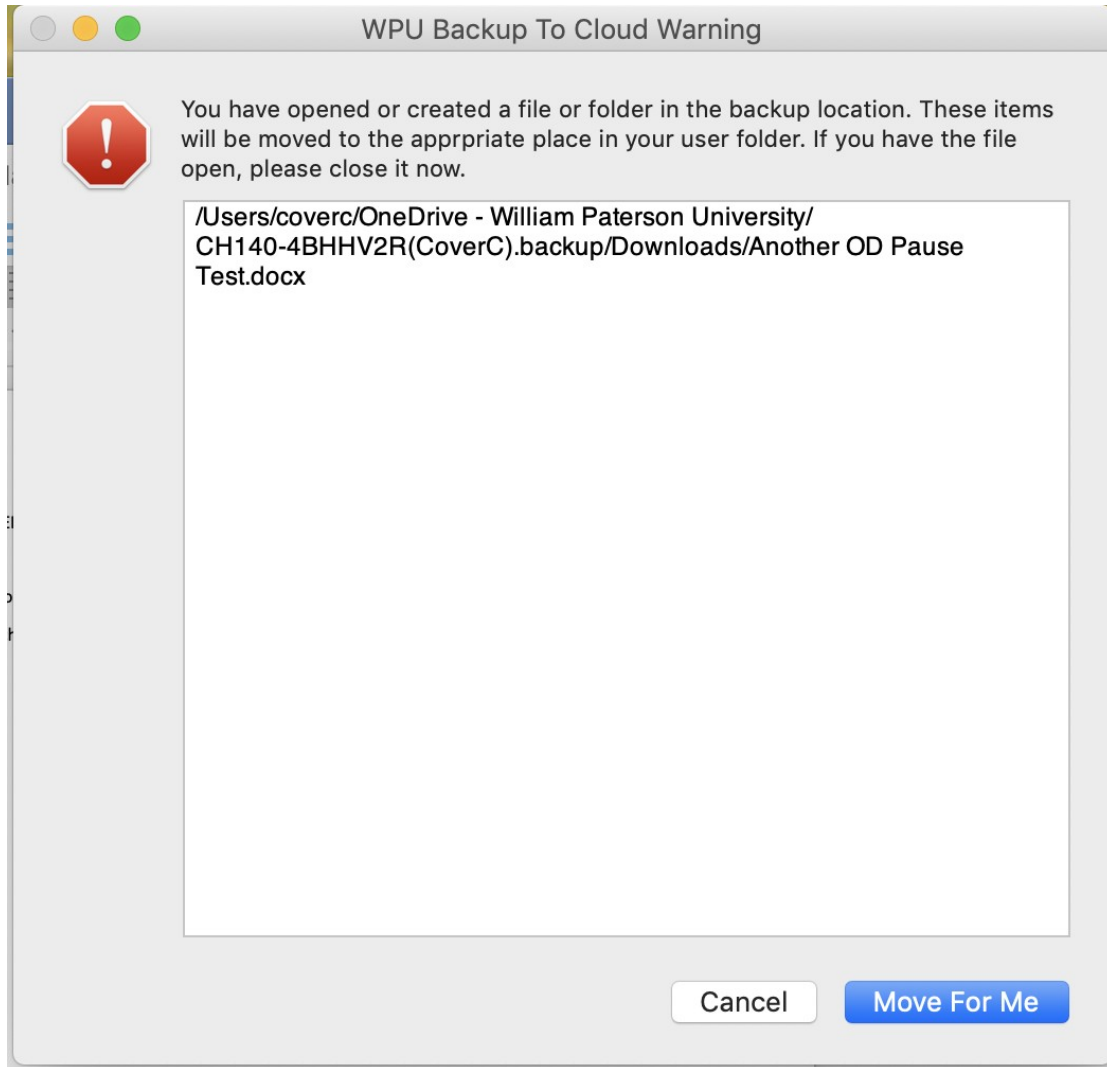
WPU Backup To Cloud Warning

You have opened or created a file or folder in the backup location. These items will be moved to the apprpriate place in your user folder. If you have the file open, please close it now.

/Users/coverc/OneDrive - William Paterson University/CH140-4BHHV2R(CoverC).backup/Downloads/Another OD Pause Test.docx

Cancel

Move For Me